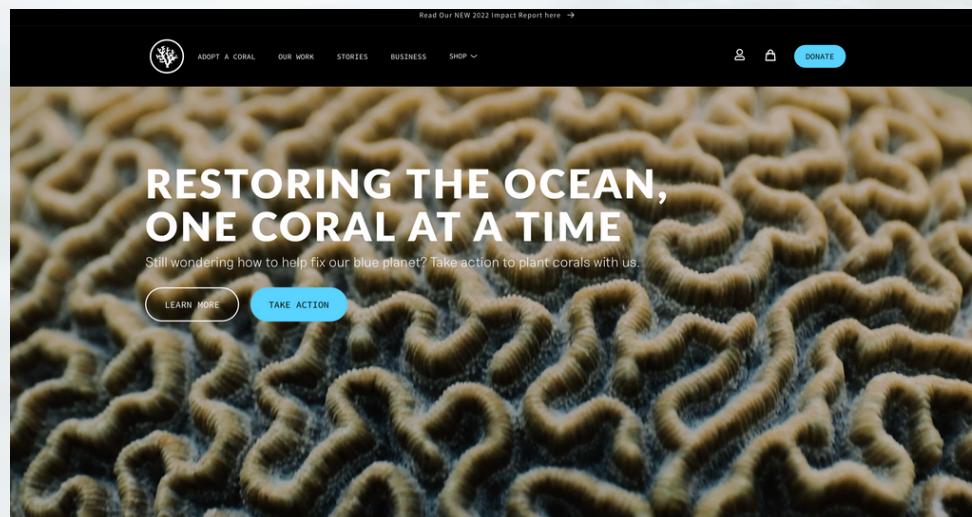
Read Our NEW 2022 Impact Report here →

ADOPT A CORAL OUR WORK STORIES BUSINESS SHOP

DONATE

RESTORING THE OCEAN, ONE CORAL AT A TIME

Still wondering how to help fix our blue planet? Take action to plant corals with us.

LEARN MORE TAKE ACTION